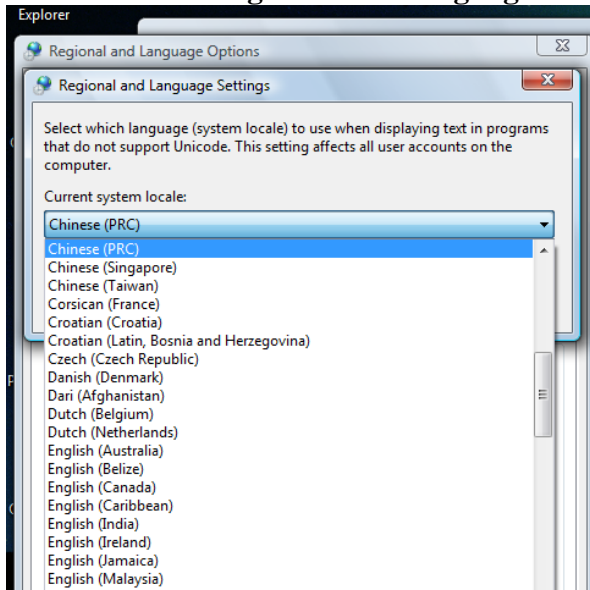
Explorer

Regional and Language Options

Regional and Language Settings

Select which language (system locale) to use when displaying text in programs that do not support Unicode. This setting affects all user accounts on the computer.

Current system locale:

Chinese (PRC)

Chinese (PRC)
Chinese (Singapore)
Chinese (Taiwan)
Corsican (France)
Croatian (Croatia)
Croatian (Latin, Bosnia and Herzegovina)
Czech (Czech Republic)
Danish (Denmark)
Dari (Afghanistan)
Dutch (Belgium)
Dutch (Netherlands)
English (Australia)
English (Belize)
English (Canada)
English (Caribbean)
English (India)
English (Ireland)
English (Jamaica)
English (Malaysia)